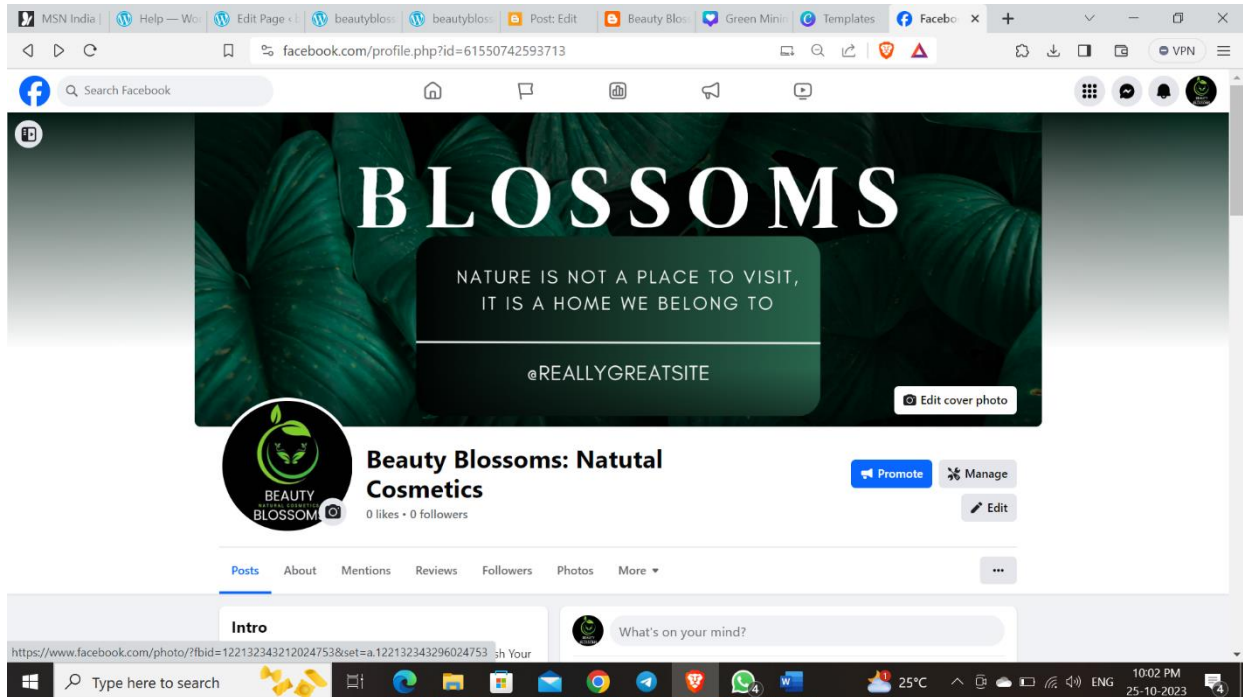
MSN India | Help — Wo Edit Page ‹ beautybloss beautybloss Post: Edit Beauty Blos Green Minis Templates Facebo ×

facebook.com/profile.php?id=61550742593713

VPN

Search Facebook

BLOSSOMS

NATURE IS NOT A PLACE TO VISIT, IT IS A HOME WE BELONG TO

@REALLYGREATSITE

Edit cover photo

BEAUTY NATURAL COSMETICS BLOSSOM

Beauty Blossoms: Natutal Cosmetics

0 likes • 0 followers

Promote

Manage

Edit

Posts About Mentions Reviews Followers Photos More

Intro

What's on your mind?

https://www.facebook.com/photo/?fbid=122132343212024753&set=a.122132343296024753 sh Your

Type here to search

25°C ENG 10:02 PM 25-10-2023